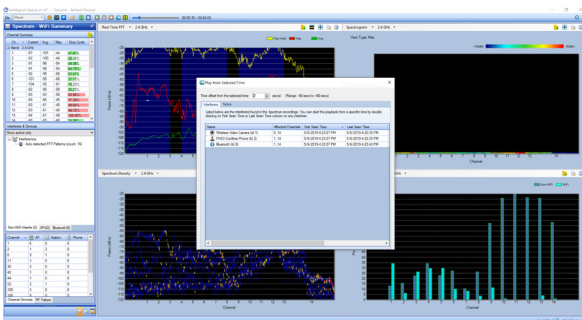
Spectrum - WiFi Summary

Real Time FFT - 2.4 GHz

Spectrogram - 2.4 GHz

View Type: Max

Play from Selected Time

Time offset from the selected time: 0 sec(s) (Range: -60 secs to +60 secs)

Interferers | Notes

Listed below are the interferers found in the Spectrum recordings. You can start the playback from a specific time by double clicking on First Seen Time or Last Seen Time column on any interferer.

| Name | Affected Channels | First Seen Time | Last Seen Time |
|---|---|---|---|
| Wireless Video Camera (id 1) | 6, 14 | 5/6/2019 4:23:07 PM | 5/6/2019 4:25:30 PM |
| FHSS Cordless Phone (id 2) | 1, 14 | 5/6/2019 4:23:07 PM | 5/6/2019 4:25:30 PM |
| Bluetooth (id 3) | 1, 14 | 5/6/2019 4:23:07 PM | 5/6/2019 4:25:42 PM |

Spectrum Density - 2.4 GHz

Interferers & Devices

Interference

Auto detected FFT Patterns

Channel

Power (dBm)